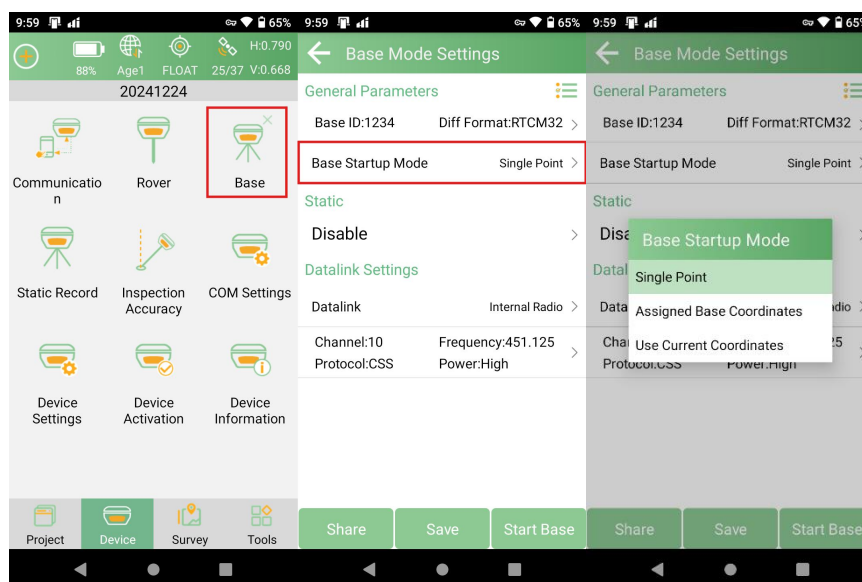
9:59 65%

88% Age1 FLOAT 25/37 H:0.790 V:0.668

20241224

Communication

Rover

Base

Static Record

Inspection Accuracy

COM Settings

Device Settings

Device Activation

Device Information

Project

Device

Survey

Tools

9:59 65%

Base Mode Settings

General Parameters

Base ID:1234

Diff Format:RTCM32

Base Startup Mode

Single Point

Static

Disable

Datalink Settings

Datalink

Internal Radio

Channel:10

Protocol:CSS

Frequency:451.125

Power:High

Share

Save

Start Base

9:59 65

Base Mode Settings

General Parameters

Base ID:1234

Diff Format:RTCM32

Base Startup Mode

Single Point

Static

Disa

Datal

Data

dio

Cha

25

Protocol:CSS

Power:High

Base Startup Mode

Single Point

Assigned Base Coordinates

Use Current Coordinates

Share

Save

Start Base